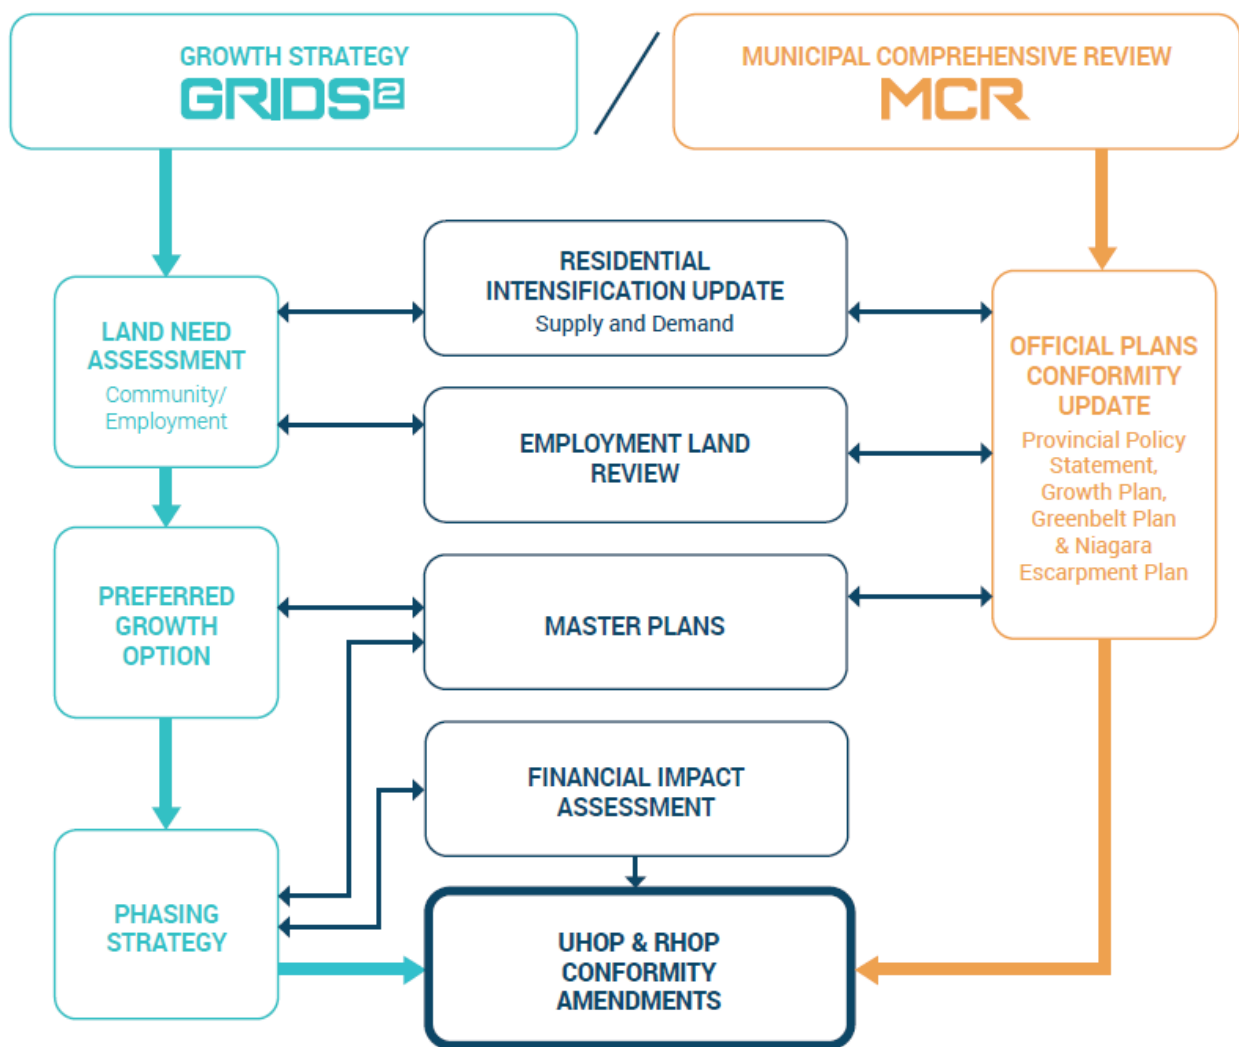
GROWTH STRATEGY
GRIDS2

MUNICIPAL COMPREHENSIVE REVIEW
MCR

LAND NEED ASSESSMENT
Community/ Employment

RESIDENTIAL INTENSIFICATION UPDATE
Supply and Demand

OFFICIAL PLANS CONFORMITY UPDATE
Provincial Policy Statement, Growth Plan, Greenbelt Plan & Niagara Escarpment Plan

EMPLOYMENT LAND REVIEW

PREFERRED GROWTH OPTION

MASTER PLANS

FINANCIAL IMPACT ASSESSMENT

PHASING STRATEGY

UHOP & RHOP CONFORMITY AMENDMENTS